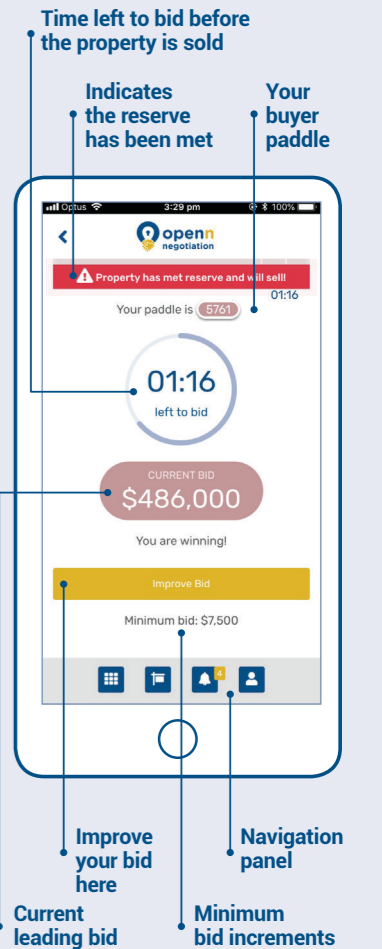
Time left to bid before the property is sold

Indicates the reserve has been met

Your buyer paddle

Optus 3:29 pm 100%

openn negotiation

Property has met reserve and will sell!

01:16

Your paddle is 5761

01:16
left to bid

CURRENT BID
$486,000

You are winning!

Improve Bid

Minimum bid: $7,500

4

Improve your bid here

Navigation panel

Current leading bid

Minimum bid increments